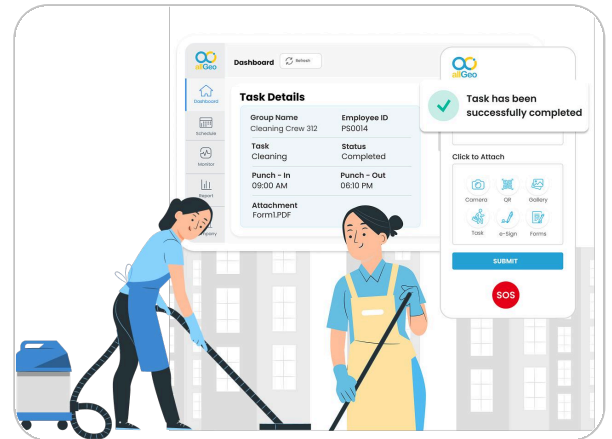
allGeo

Dashboard

Refresh

Dashboard

Schedule

Monitor

Report

Company

Task Details

Group Name
Cleaning Crew 312

Employee ID
PS0014

Task
Cleaning

Status
Completed

Punch - In
09:00 AM

Punch - Out
06:10 PM

Attachment
Form1.PDF

allGeo

Task has been successfully completed

Click to Attach

Camera

QR

Gallery

Task

e-Sign

Forms

SUBMIT

SOS